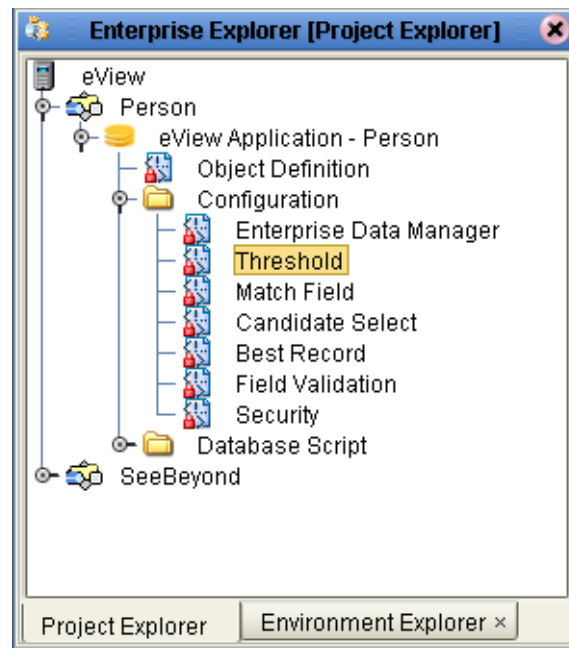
Enterprise Explorer [Project Explorer]

eView
Person
eView Application - Person
Object Definition
Configuration
Enterprise Data Manager
Threshold
Match Field
Candidate Select
Best Record
Field Validation
Security
Database Script
SeeBeyond

Project Explorer
Environment Explorer ×